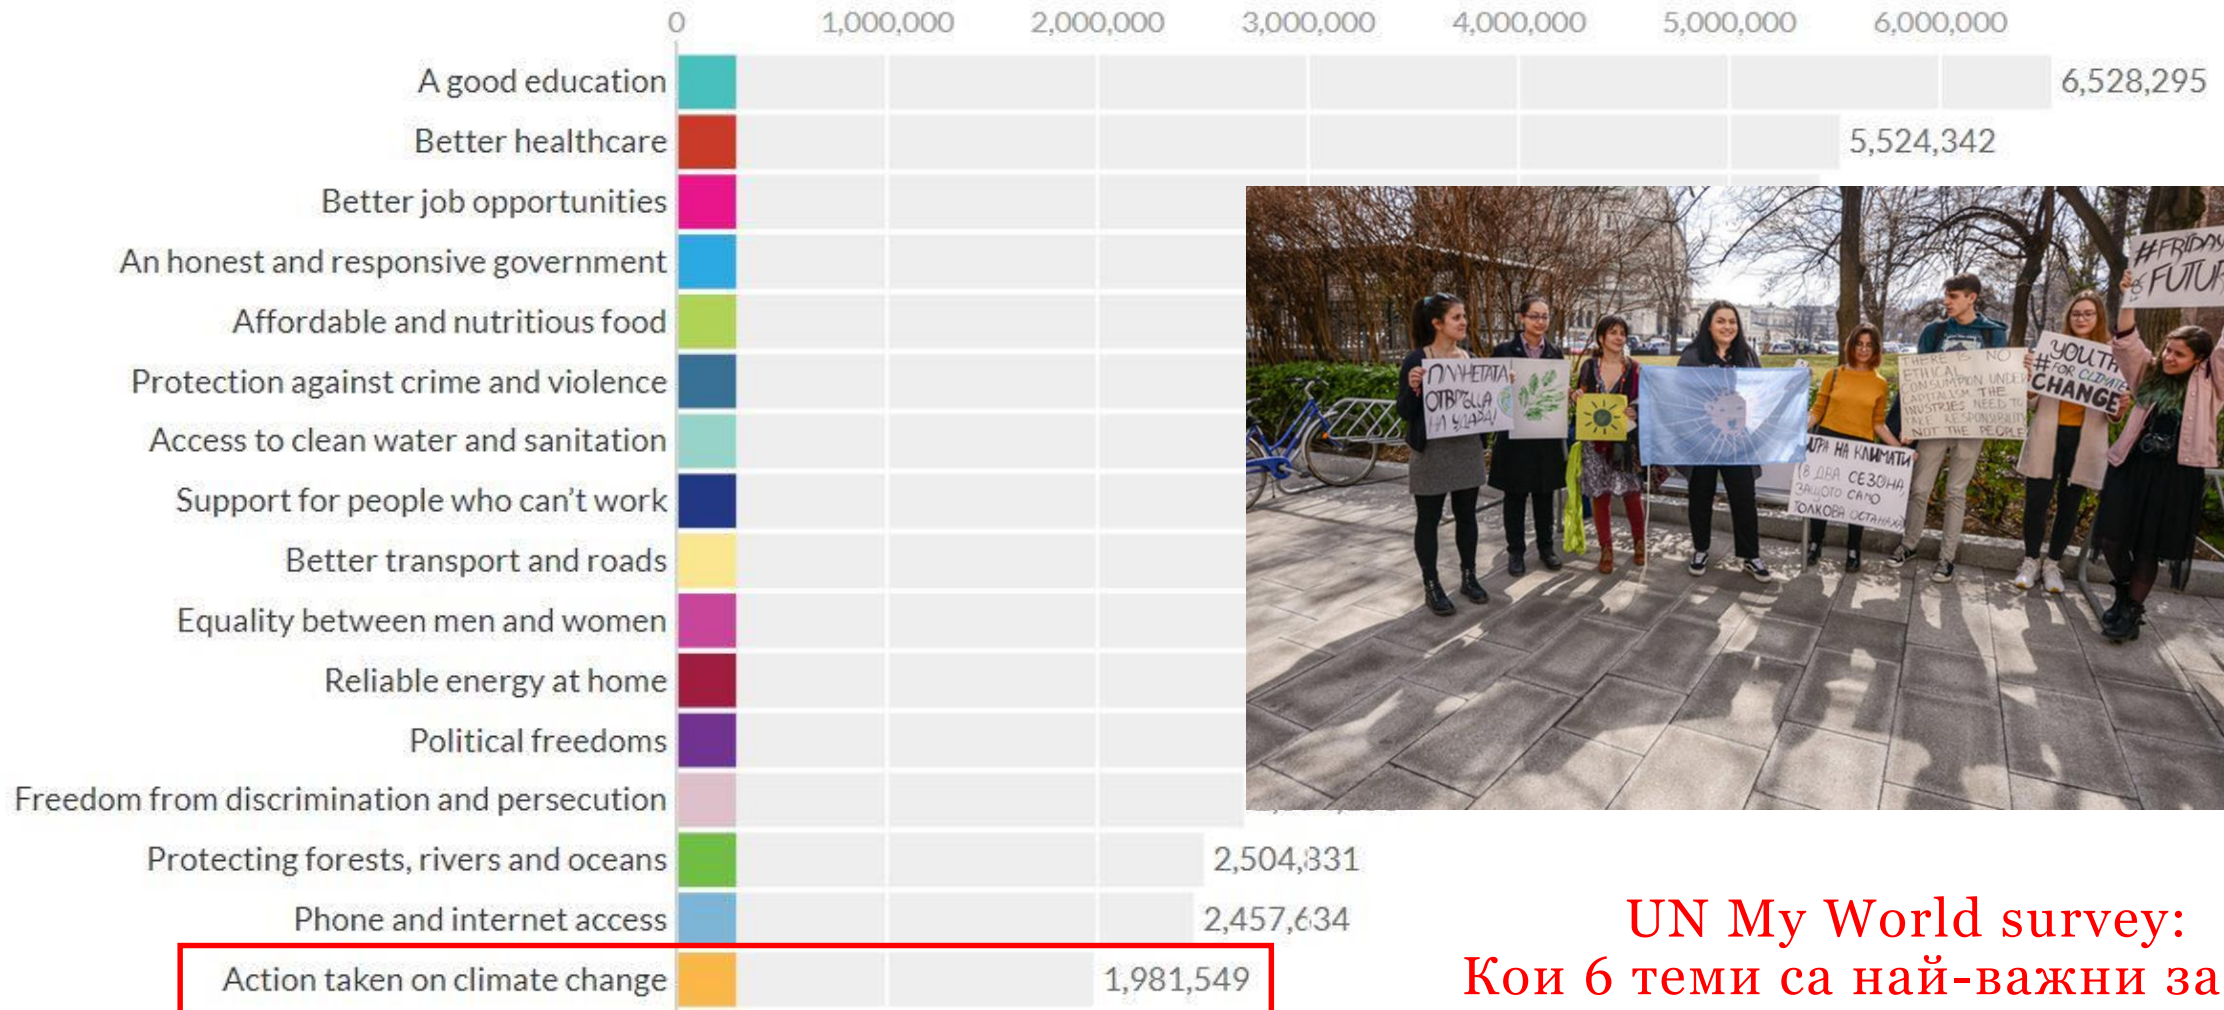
0 1,000,000 2,000,000 3,000,000 4,000,000 5,000,000 6,000,000

A good education 6,528,295
Better healthcare 5,524,342
Better job opportunities
An honest and responsive government
Affordable and nutritious food
Protection against crime and violence
Access to clean water and sanitation
Support for people who can't work
Better transport and roads
Equality between men and women
Reliable energy at home
Political freedoms
Freedom from discrimination and persecution
Protecting forests, rivers and oceans 2,504,331
Phone and internet access 2,457,634
Action taken on climate change 1,981,549

ПЛАНЕТАТА ОТВРЪЩА НА УДАРА!

ЖУРА НА КЛИМАТИ (В ДВА СЕЗОНА) ЗАЩОТО САМО ТОЛКОВА ОСТАНАХА

THERE IS NO ETHICAL CONSUMPTION UNDER CAPITALISM. THE INDUSTRIES NEED TO TAKE RESPONSIBILITY NOT THE PEOPLE

YOUTH #FOR CLIMATE CHANGE

#FRIDAYS FUTUR

UN My World survey:
Кои 6 теми са най-важни за